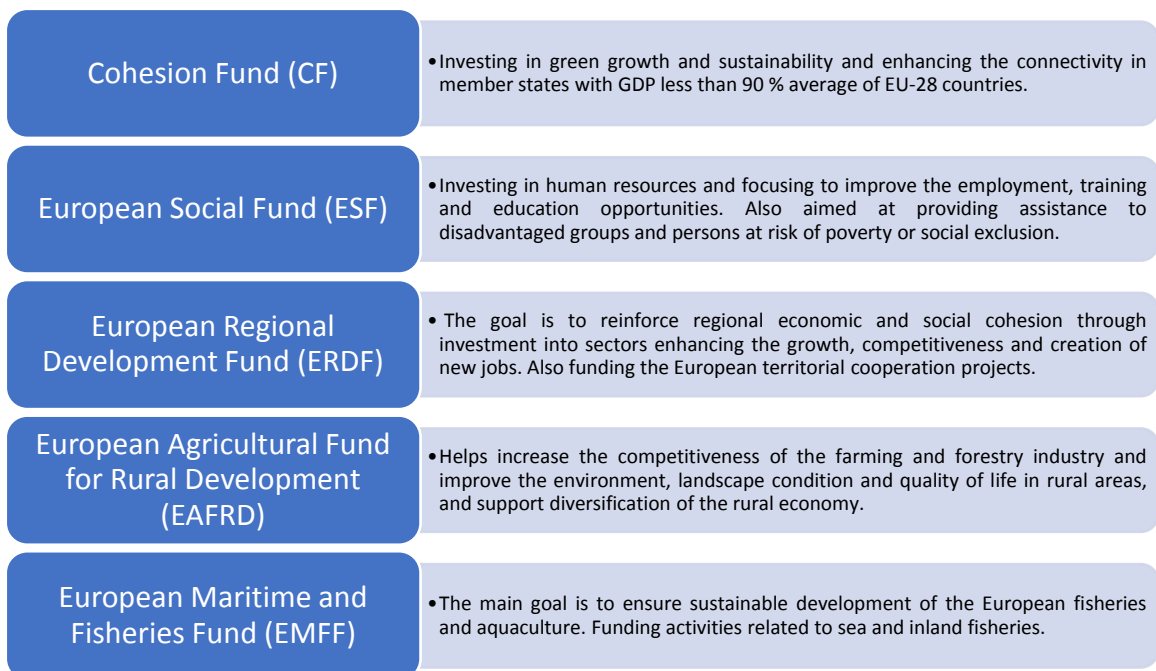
Cohesion Fund (CF)

• Investing in green growth and sustainability and enhancing the connectivity in member states with GDP less than 90 % average of EU-28 countries.

European Social Fund (ESF)

• Investing in human resources and focusing to improve the employment, training and education opportunities. Also aimed at providing assistance to disadvantaged groups and persons at risk of poverty or social exclusion.

European Regional Development Fund (ERDF)

• The goal is to reinforce regional economic and social cohesion through investment into sectors enhancing the growth, competitiveness and creation of new jobs. Also funding the European territorial cooperation projects.

European Agricultural Fund for Rural Development (EAFRD)

• Helps increase the competitiveness of the farming and forestry industry and improve the environment, landscape condition and quality of life in rural areas, and support diversification of the rural economy.

European Maritime and Fisheries Fund (EMFF)

• The main goal is to ensure sustainable development of the European fisheries and aquaculture. Funding activities related to sea and inland fisheries.